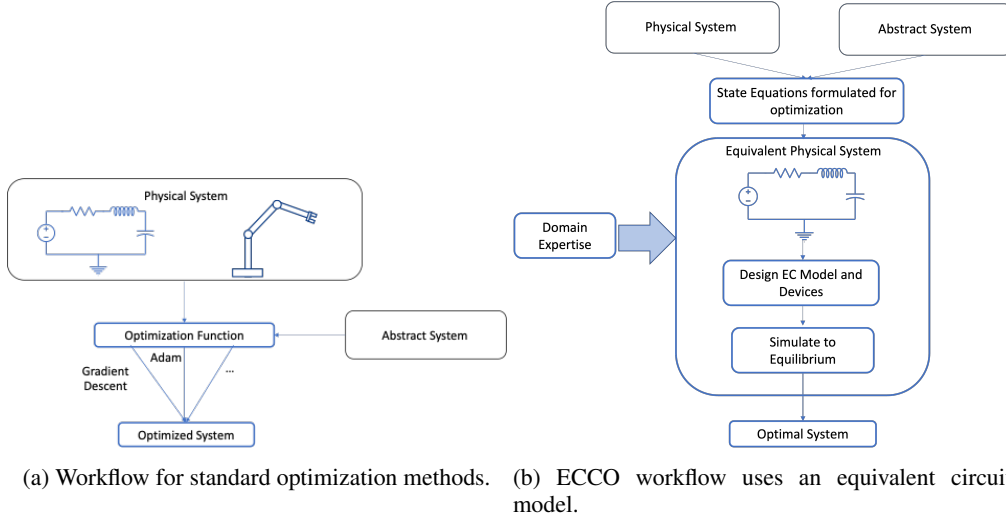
Physical System

Optimization Function

Adam

Gradient Descent

...

Abstract System

Optimized System

(a) Workflow for standard optimization methods.

Physical System

Abstract System

State Equations formulated for optimization

Equivalent Physical System

Domain Expertise

Design EC Model and Devices

Simulate to Equilibrium

Optimal System

(b) ECCO workflow uses an equivalent circui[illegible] model.